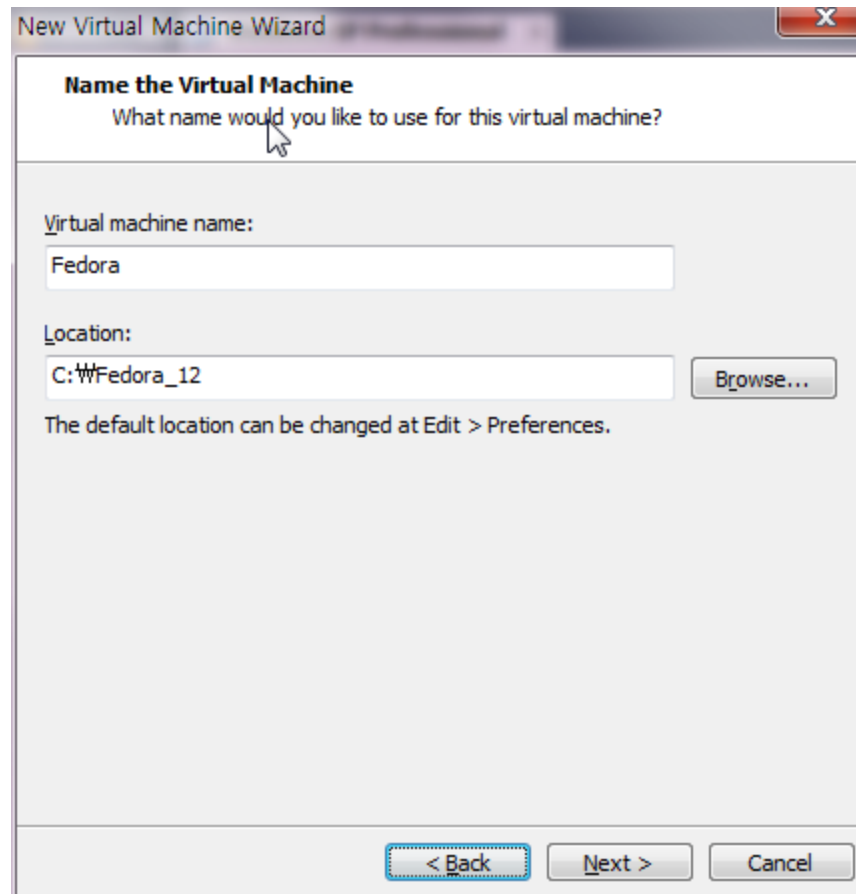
New Virtual Machine Wizard

Name the Virtual Machine
What name would you like to use for this virtual machine?

Virtual machine name:

Fedora

Location:

C:₩Fedora_12

Browse...

The default location can be changed at Edit > Preferences.

< Back

Next >

Cancel